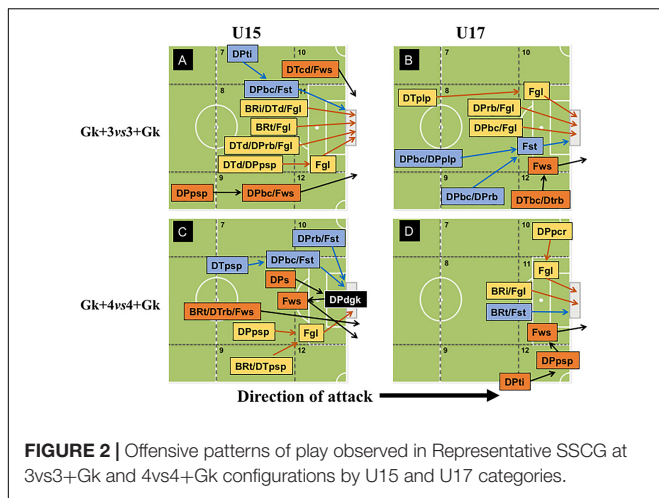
U15

U17

A

7

10

DPti

DTcd/Fws

DPbc/Fst

8

BRi/DTd/Fgl

BRt/Fgl

DTd/DPrb/Fgl

DTd/DPpsp

Fgl

9

12

DPpsp

DPbc/Fws

B

7

10

DTplp

8

Fgl

DPrb/Fgl

DPbc/Fgl

DPbc/DPplp

Fst

Fws

9

12

DPbc/DPrb

DTbc/Dtrb

Gk+3vs3+Gk

C

7

10

DPrb/Fst

DTpsp

DPbc/Fst

8

DPs

Fws

DPdgk

BRt/DTrb/Fws

DPpsp

Fgl

9

12

BRt/DTpsp

D

7

10

DPpcr

11

Fgl

BRi/Fgl

BRt/Fst

Fws

9

12

DPpsp

DPti

Gk+4vs4+Gk

Direction of attack

FIGURE 2 | Offensive patterns of play observed in Representative SSCG at 3vs3+Gk and 4vs4+Gk configurations by U15 and U17 categories.